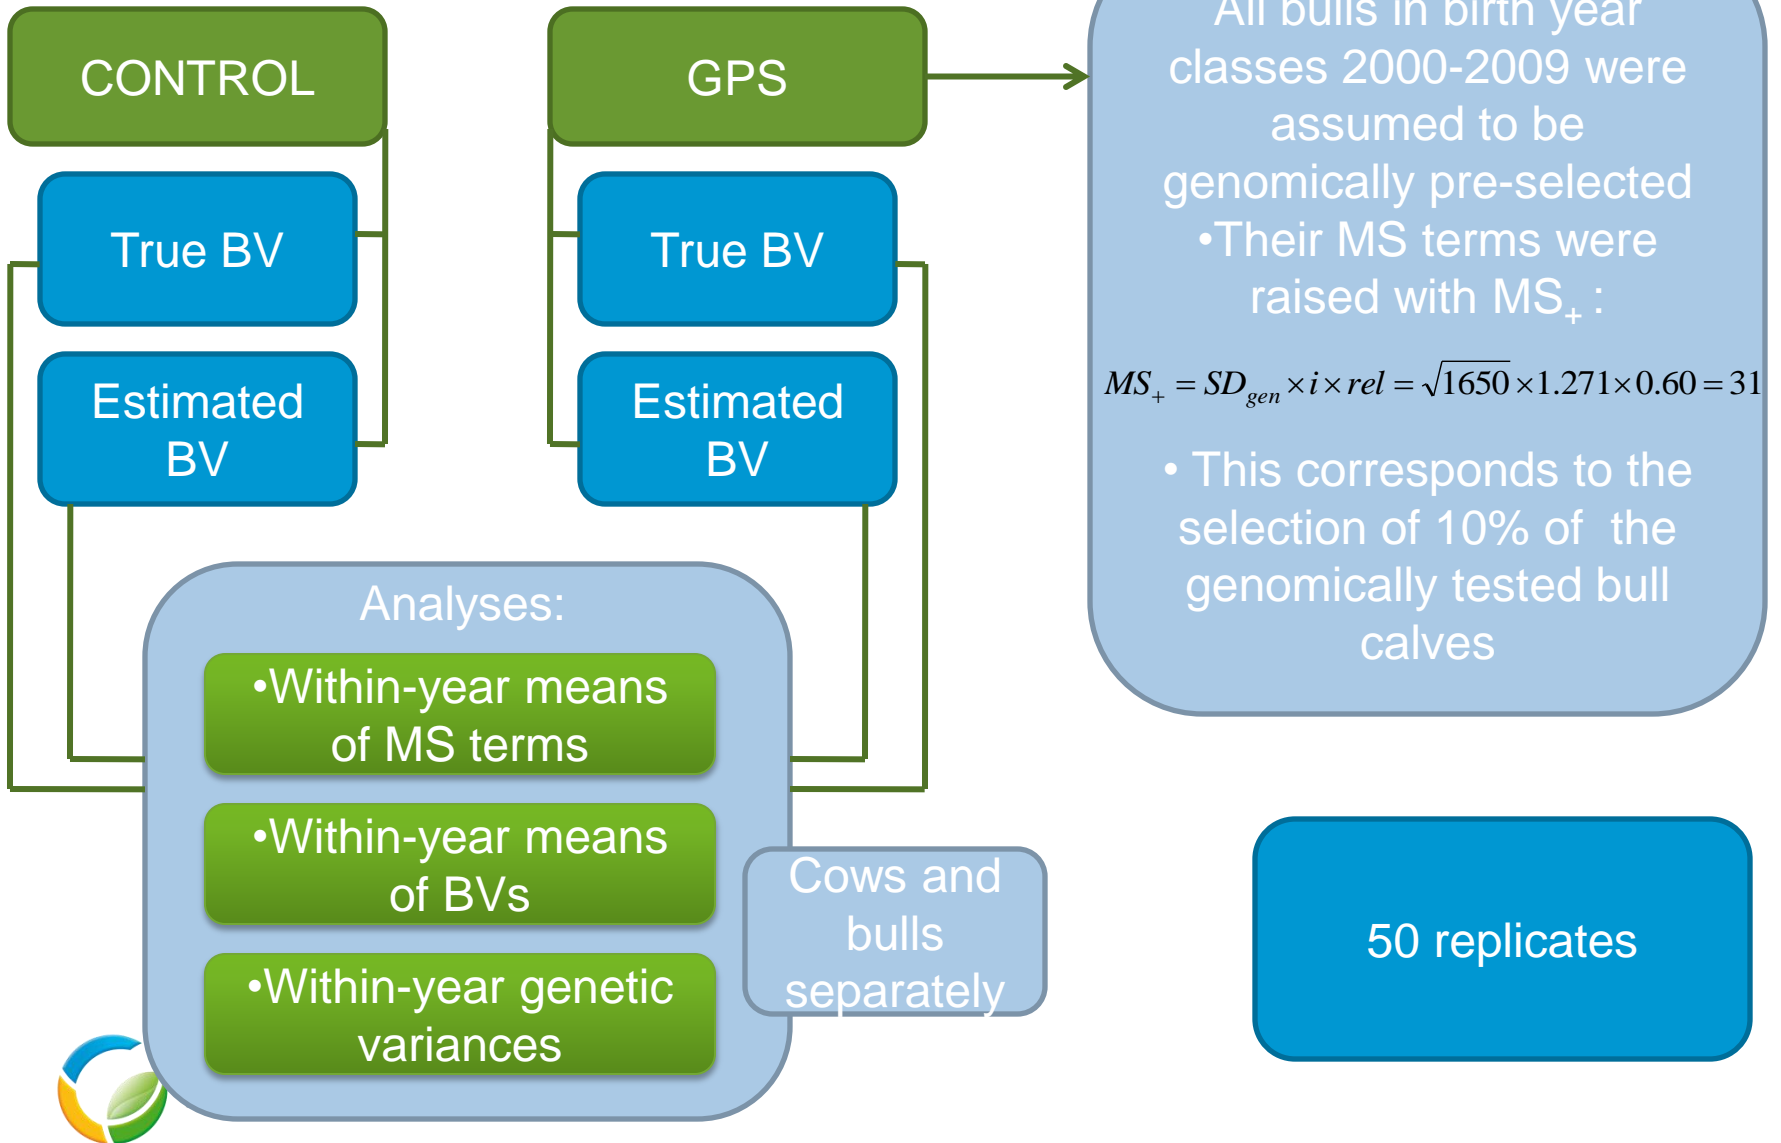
CONTROL

True BV

Estimated BV

GPS

True BV

Estimated BV

All bulls in birth year classes 2000-2009 were assumed to be genomically pre-selected
•Their MS terms were raised with $MS_+$ :

$MS_+ = SD_{gen} \times i \times rel = \sqrt{1650} \times 1.271 \times 0.60 = 31$

• This corresponds to the selection of 10% of the genomically tested bull calves

Analyses:

•Within-year means of MS terms

•Within-year means of BVs

•Within-year genetic variances

Cows and bulls separately

50 replicates